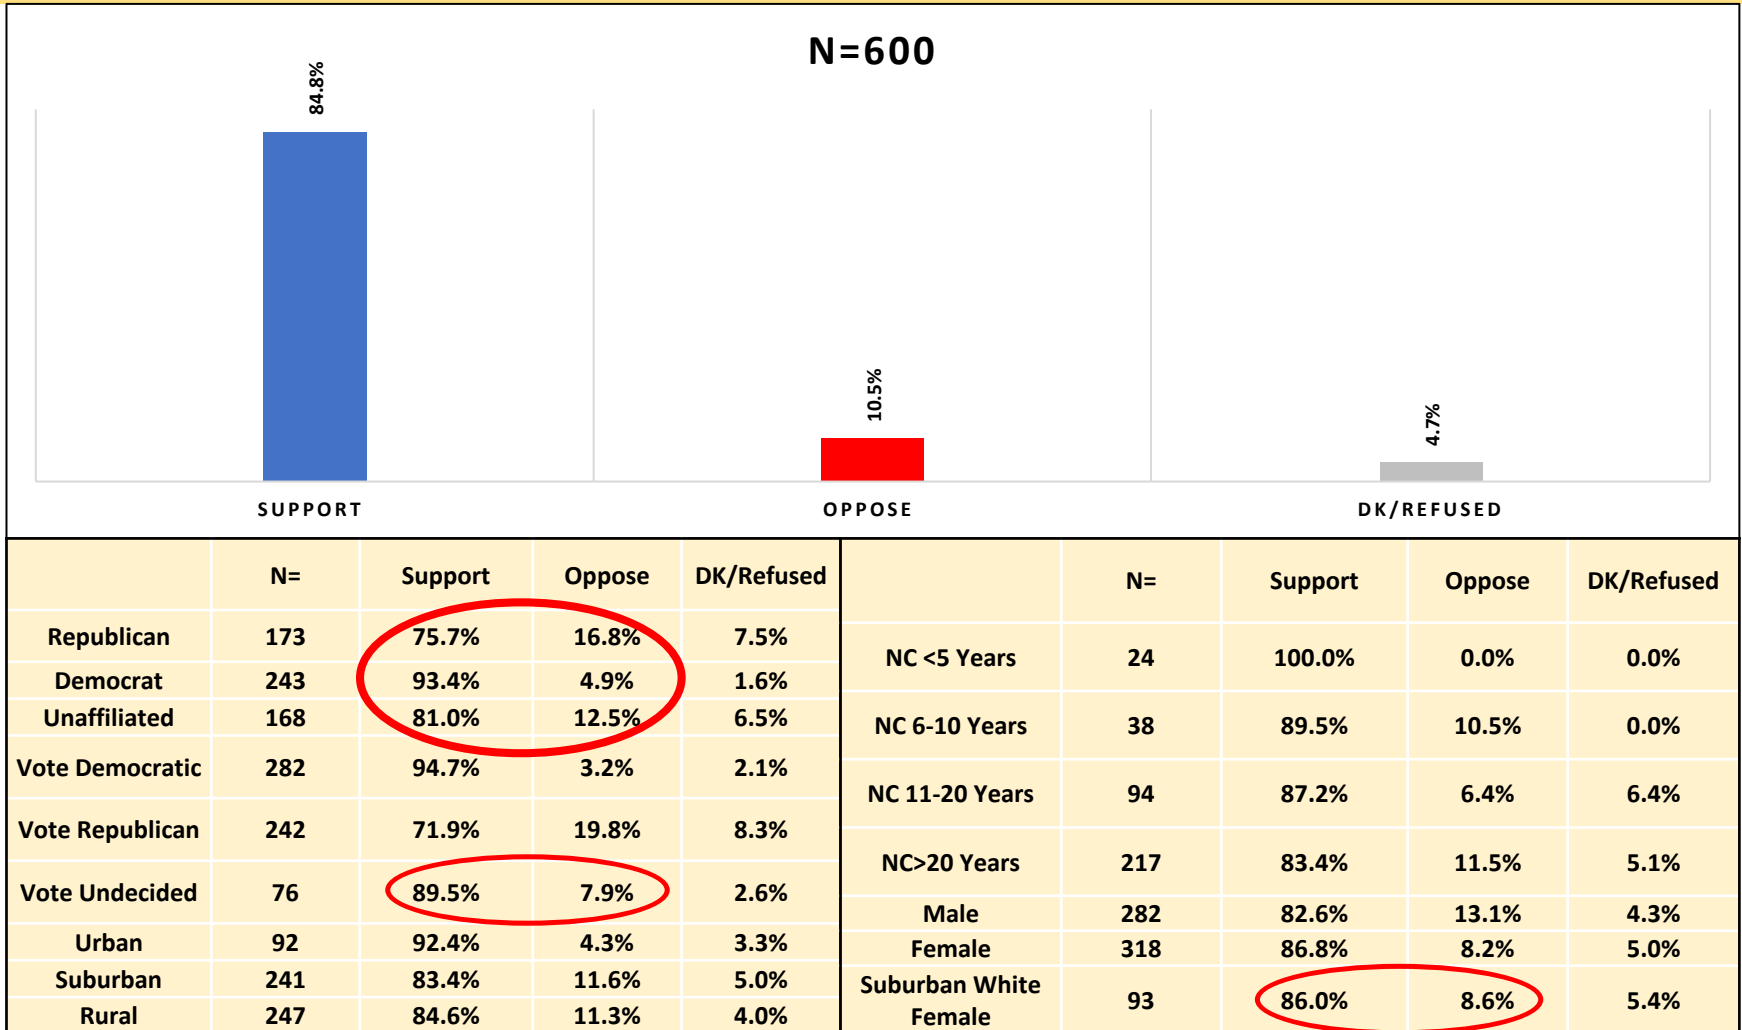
N=600

84.8%

10.5%

4.7%

SUPPORT

OPPOSE

DK/REFUSED

| | N= | Support | Oppose | DK/Refused |
|---|---|---|---|---|
| Republican | 173 | 75.7% | 16.8% | 7.5% |
| Democrat | 243 | 93.4% | 4.9% | 1.6% |
| Unaffiliated | 168 | 81.0% | 12.5% | 6.5% |
| Vote Democratic | 282 | 94.7% | 3.2% | 2.1% |
| Vote Republican | 242 | 71.9% | 19.8% | 8.3% |
| Vote Undecided | 76 | 89.5% | 7.9% | 2.6% |
| Urban | 92 | 92.4% | 4.3% | 3.3% |
| Suburban | 241 | 83.4% | 11.6% | 5.0% |
| Rural | 247 | 84.6% | 11.3% | 4.0% |

| | N= | Support | Oppose | DK/Refused |
|---|---|---|---|---|
| NC <5 Years | 24 | 100.0% | 0.0% | 0.0% |
| NC 6-10 Years | 38 | 89.5% | 10.5% | 0.0% |
| NC 11-20 Years | 94 | 87.2% | 6.4% | 6.4% |
| NC>20 Years | 217 | 83.4% | 11.5% | 5.1% |
| Male | 282 | 82.6% | 13.1% | 4.3% |
| Female | 318 | 86.8% | 8.2% | 5.0% |
| Suburban White Female | 93 | 86.0% | 8.6% | 5.4% |